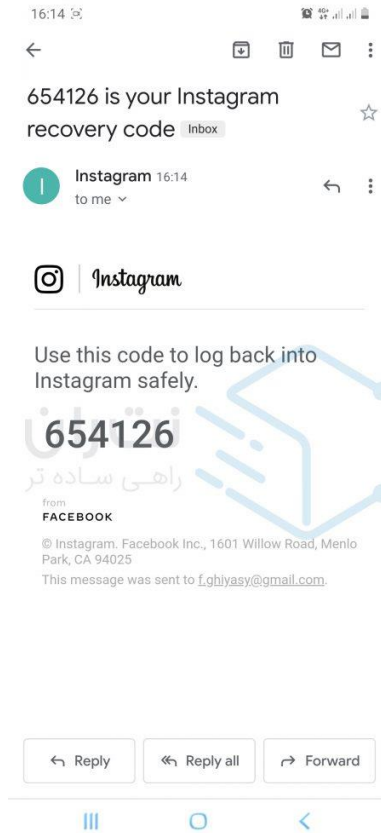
16:14

654126 is your Instagram recovery code Inbox

I

Instagram 16:14
to me

Instagram

Use this code to log back into Instagram safely.

654126

from
FACEBOOK

© Instagram. Facebook Inc., 1601 Willow Road, Menlo Park, CA 94025
This message was sent to f.ghiyasy@gmail.com.

راهی ساده تر

Reply
Reply all
Forward